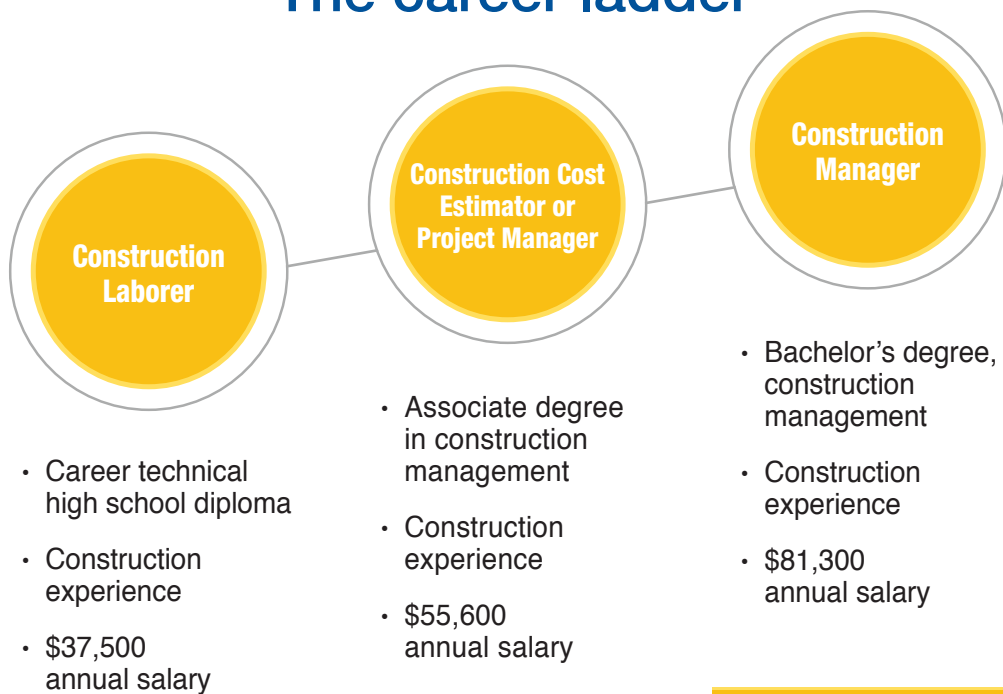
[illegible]

Construction Laborer

Construction Cost Estimator or Project Manager

Construction Manager

- Career technical high school diploma
- Construction experience
- $37,500 annual salary

- Associate degree in construction management
- Construction experience
- $55,600 annual salary

- Bachelor's degree, construction management
- Construction experience
- $81,300 annual salary